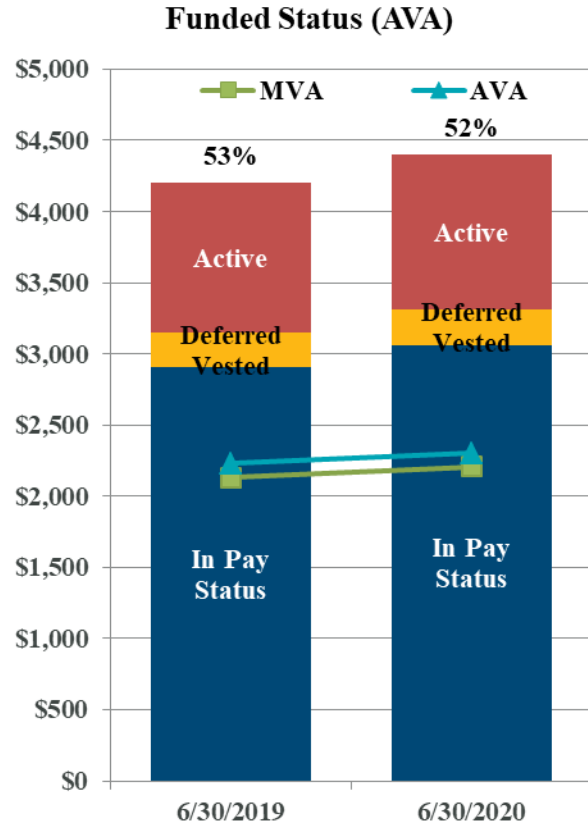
Funded Status (AVA)

MVA AVA

$5,000
$4,500
$4,000
$3,500
$3,000
$2,500
$2,000
$1,500
$1,000
$500
$0

53%

Active

Deferred Vested

In Pay Status

52%

Active

Deferred Vested

In Pay Status

6/30/2019

6/30/2020